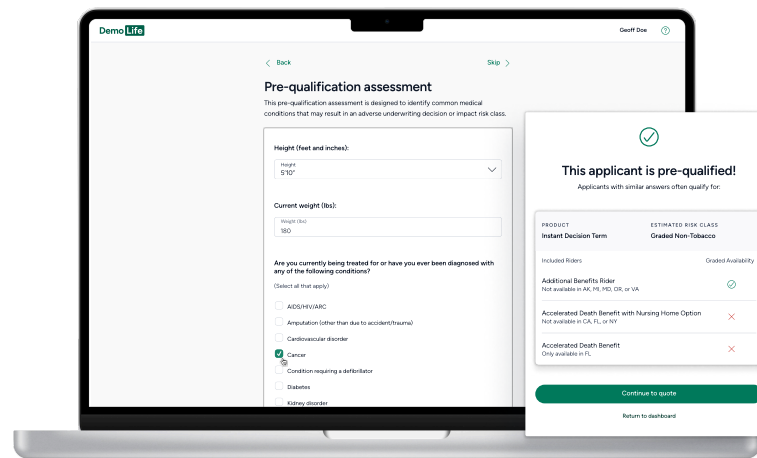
Demo Life

Geoff Doe

?

Back

Skip

Pre-qualification assessment

This pre-qualification assessment is designed to identify common medical conditions that may result in an adverse underwriting decision or impact risk class.

Height (feet and inches):

Height
5'10"

Current weight (lbs):

Weight (lbs)
180

Are you currently being treated for or have you ever been diagnosed with any of the following conditions?

(Select all that apply)

AIDS/HIV/ARC

Amputation (other than due to accident/trauma)

Cardiovascular disorder

Cancer

Condition requiring a defibrillator

Diabetes

Kidney disorder

This applicant is pre-qualified!

Applicants with similar answers often qualify for:

| PRODUCT | ESTIMATED RISK CLASS |
|---|---|
| Instant Decision Term | Graded Non-Tobacco |

| Included Riders | Graded Availability |
|---|---|
| Additional Benefits Rider<br>Not available in AK, MI, MD, OR, or VA | ✓ |
| Accelerated Death Benefit with Nursing Home Option<br>Not available in CA, FL, or NY | ✕ |
| Accelerated Death Benefit<br>Only available in FL | ✕ |

Continue to quote

Return to dashboard